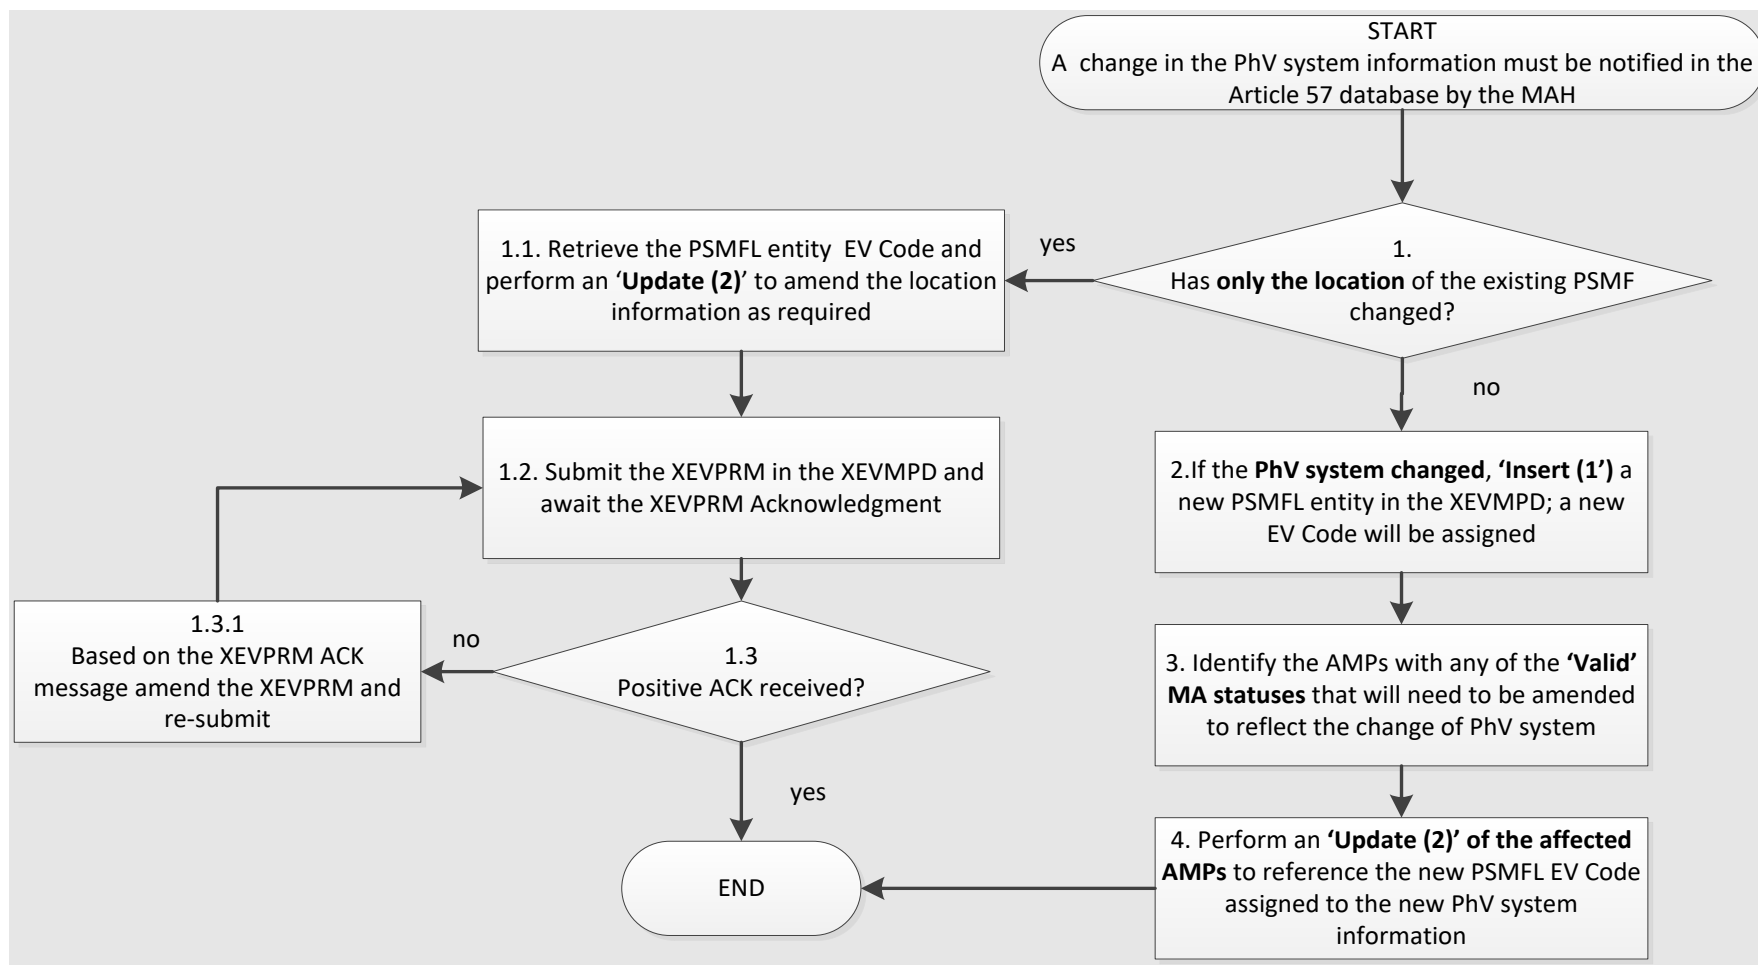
START
A change in the PhV system information must be notified in the Article 57 database by the MAH

1.
Has only the location of the existing PSMF changed?

yes

1.1. Retrieve the PSMFL entity EV Code and perform an 'Update (2)' to amend the location information as required

1.2. Submit the XEVPRM in the XEVMPD and await the XEVPRM Acknowledgment

1.3
Positive ACK received?

no

1.3.1
Based on the XEVPRM ACK message amend the XEVPRM and re-submit

yes

END

no

2.If the PhV system changed, 'Insert (1')' a new PSMFL entity in the XEVMPD; a new EV Code will be assigned

3. Identify the AMPs with any of the 'Valid' MA statuses that will need to be amended to reflect the change of PhV system

4. Perform an 'Update (2)' of the affected AMPs to reference the new PSMFL EV Code assigned to the new PhV system information